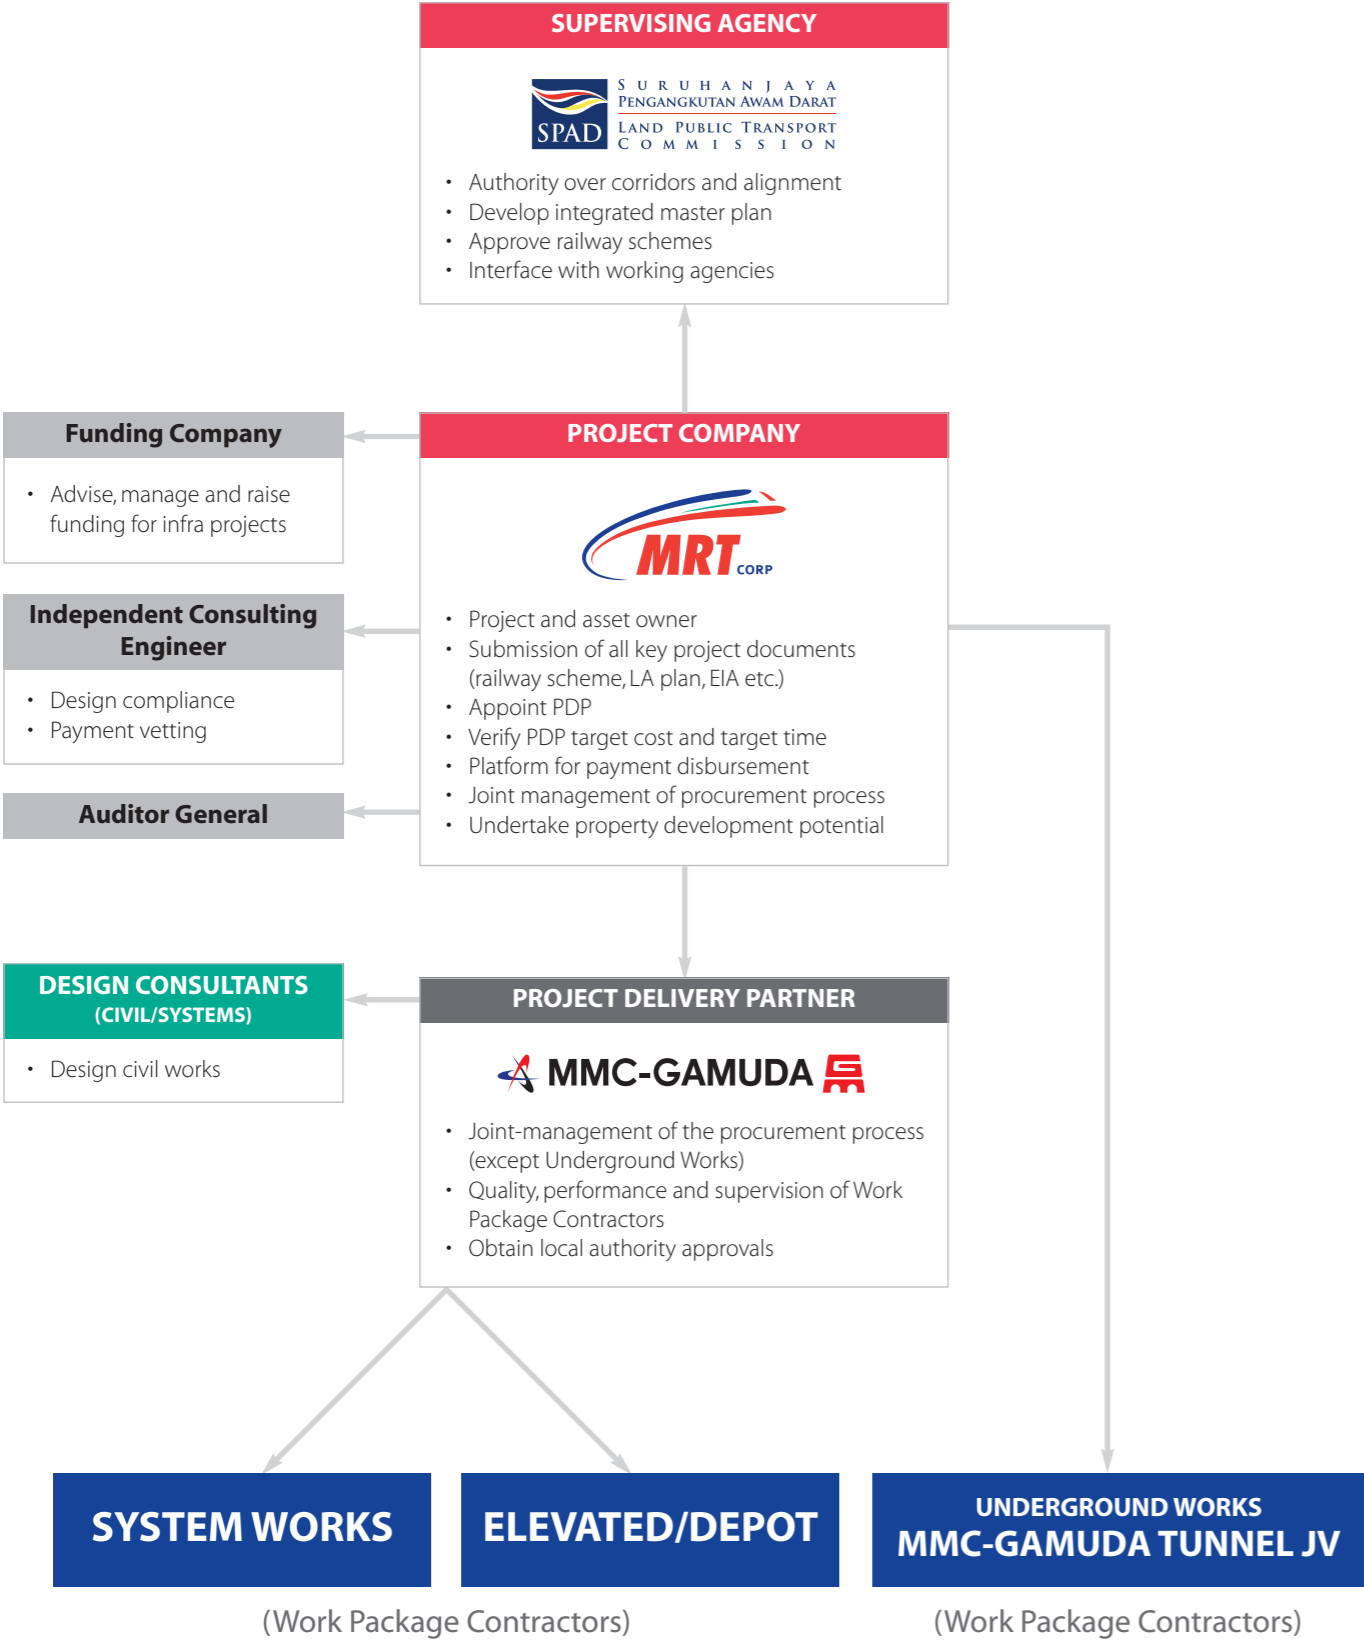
SUPERVISING AGENCY

SPAD
SURUHANJAYA PENGANGKUTAN AWAM DARAT
LAND PUBLIC TRANSPORT COMMISSION

- Authority over corridors and alignment
- Develop integrated master plan
- Approve railway schemes
- Interface with working agencies

Funding Company

- Advise, manage and raise funding for infra projects

Independent Consulting Engineer

- Design compliance
- Payment vetting

Auditor General

PROJECT COMPANY

MRT CORP

- Project and asset owner
- Submission of all key project documents (railway scheme, LA plan, EIA etc.)
- Appoint PDP
- Verify PDP target cost and target time
- Platform for payment disbursement
- Joint management of procurement process
- Undertake property development potential

DESIGN CONSULTANTS (CIVIL/SYSTEMS)

- Design civil works

PROJECT DELIVERY PARTNER

MMC-GAMUDA

- Joint-management of the procurement process (except Underground Works)
- Quality, performance and supervision of Work Package Contractors
- Obtain local authority approvals

SYSTEM WORKS

ELEVATED/DEPOT

(Work Package Contractors)

UNDERGROUND WORKS
MMC-GAMUDA TUNNEL JV

(Work Package Contractors)